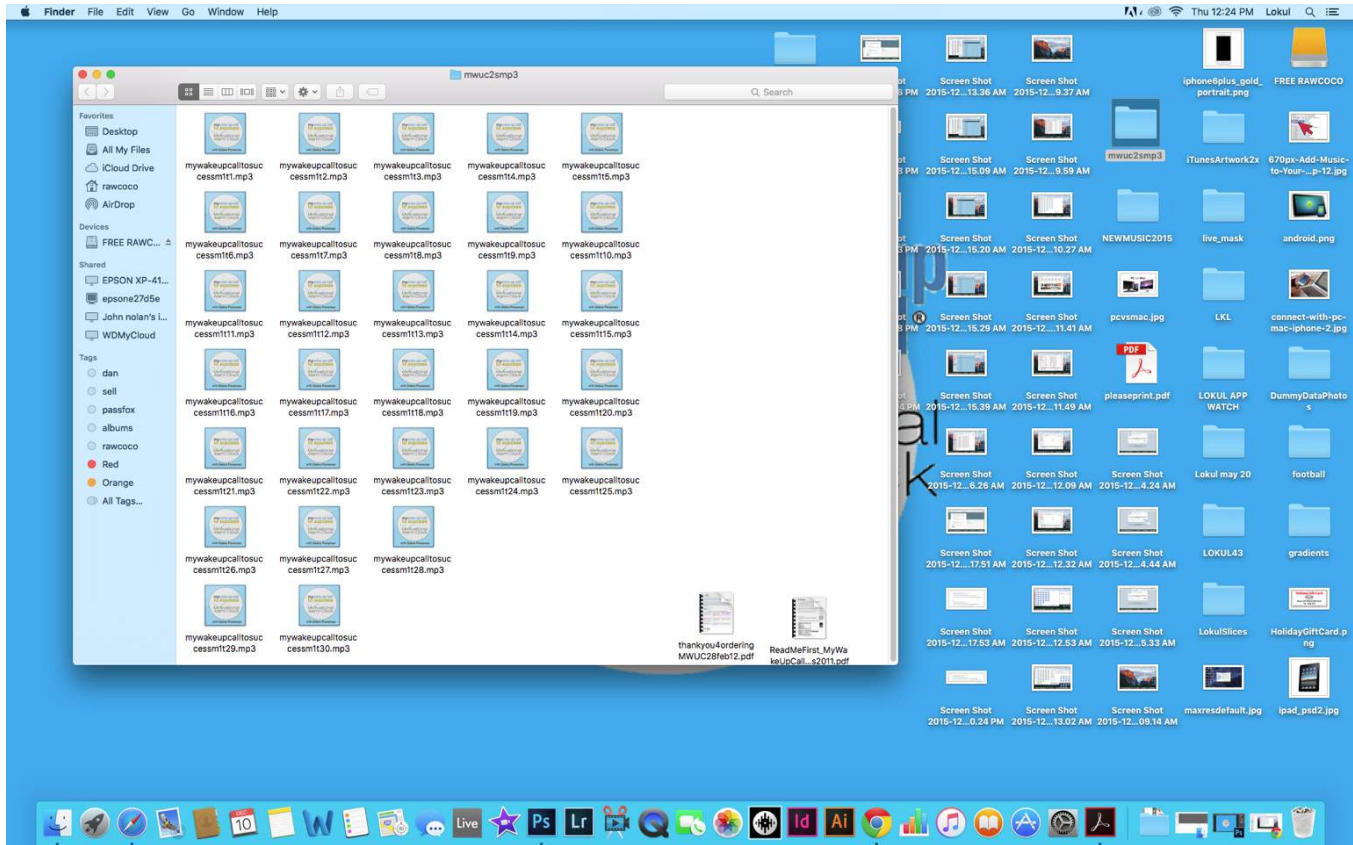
Finder File Edit View Go Window Help

Thu 12:24 PM Lokul

mwuc2smp3

Search

Favorites
Desktop
All My Files
iCloud Drive
rawcoco
AirDrop
Devices
FREE RAWC...
Shared
EPSON XP-41...
epsone27d5e
John nolan's i...
WDMyCloud
Tags
dan
sell
passfox
albums
rawcoco
Red
Orange
All Tags...

mywakeupcalltosuccessm1t1.mp3
mywakeupcalltosuccessm1t2.mp3
mywakeupcalltosuccessm1t3.mp3
mywakeupcalltosuccessm1t4.mp3
mywakeupcalltosuccessm1t5.mp3
mywakeupcalltosuccessm1t6.mp3
mywakeupcalltosuccessm1t7.mp3
mywakeupcalltosuccessm1t8.mp3
mywakeupcalltosuccessm1t9.mp3
mywakeupcalltosuccessm1t10.mp3
mywakeupcalltosuccessm1t11.mp3
mywakeupcalltosuccessm1t12.mp3
mywakeupcalltosuccessm1t13.mp3
mywakeupcalltosuccessm1t14.mp3
mywakeupcalltosuccessm1t15.mp3
mywakeupcalltosuccessm1t16.mp3
mywakeupcalltosuccessm1t17.mp3
mywakeupcalltosuccessm1t18.mp3
mywakeupcalltosuccessm1t19.mp3
mywakeupcalltosuccessm1t20.mp3
mywakeupcalltosuccessm1t21.mp3
mywakeupcalltosuccessm1t22.mp3
mywakeupcalltosuccessm1t23.mp3
mywakeupcalltosuccessm1t24.mp3
mywakeupcalltosuccessm1t25.mp3
mywakeupcalltosuccessm1t26.mp3
mywakeupcalltosuccessm1t27.mp3
mywakeupcalltosuccessm1t28.mp3
mywakeupcalltosuccessm1t29.mp3
mywakeupcalltosuccessm1t30.mp3
thankyou4orderingMWUC28feb12.pdf
ReadMeFirst_MyWakeUpCall...s2011.pdf

Screen Shot 2015-12...13.36 AM
Screen Shot 2015-12...9.37 AM
iphone6plus_gold_portrait.png
FREE RAWCOCO
Screen Shot 2015-12...15.09 AM
Screen Shot 2015-12...9.59 AM
mwuc2smp3
iTunesArtwork2x
670px-Add-Music-to-Your-...p-12.jpg
Screen Shot 2015-12...15.20 AM
Screen Shot 2015-12...10.27 AM
NEWMUSIC2015
live_mask
android.png
Screen Shot 2015-12...15.29 AM
Screen Shot 2015-12...11.41 AM
pcvsmac.jpg
LKL
connect-with-pc-mac-iphone-2.jpg
Screen Shot 2015-12...15.39 AM
Screen Shot 2015-12...11.49 AM
pleaseprint.pdf
LOKUL APP WATCH
DummyDataPhotos
Screen Shot 2015-12...6.26 AM
Screen Shot 2015-12...12.09 AM
Screen Shot 2015-12...4.24 AM
Lokul may 20
football
Screen Shot 2015-12...17.51 AM
Screen Shot 2015-12...12.32 AM
Screen Shot 2015-12...4.44 AM
LOKUL43
gradients
Screen Shot 2015-12...17.53 AM
Screen Shot 2015-12...12.53 AM
Screen Shot 2015-12...5.33 AM
LokulSlices
HolidayGiftCard.png
Screen Shot 2015-12...0.24 PM
Screen Shot 2015-12...13.02 AM
Screen Shot 2015-12...09.14 AM
maxresdefault.jpg
ipad_psd2.jpg